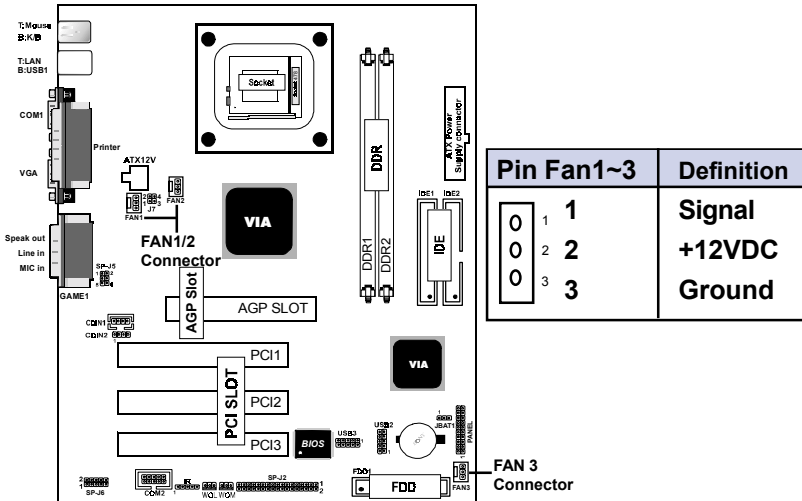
T:Mouse
B:K/B

T:LAN
B:USB1

COM1

Printer

VGA

Speak out
Line in
MIC in

GAME1

ATX12V

J7
FAN1
FAN2

FAN1/2
Connector

SP-J5

VIA

Socket

DDR

DDR1
DDR2

ATX Power
Supply Connector

IDE1
IDE2

IDE

AGP Slot
AGP SLOT

CDIN1
CDIN2

PCI1
PCI SLOT
PCI2
PCI3

VIA

BIOS

USB3
USB2

JBAT1

PANEL

SP-J6
COM2
IR
WOL
WOM
SP-J2

FDD1
FDD
FAN3

FAN 3
Connector

| Pin Fan1~3 | Definition |
|---|---|
| 1 | Signal |
| 2 | +12VDC |
| 3 | Ground |